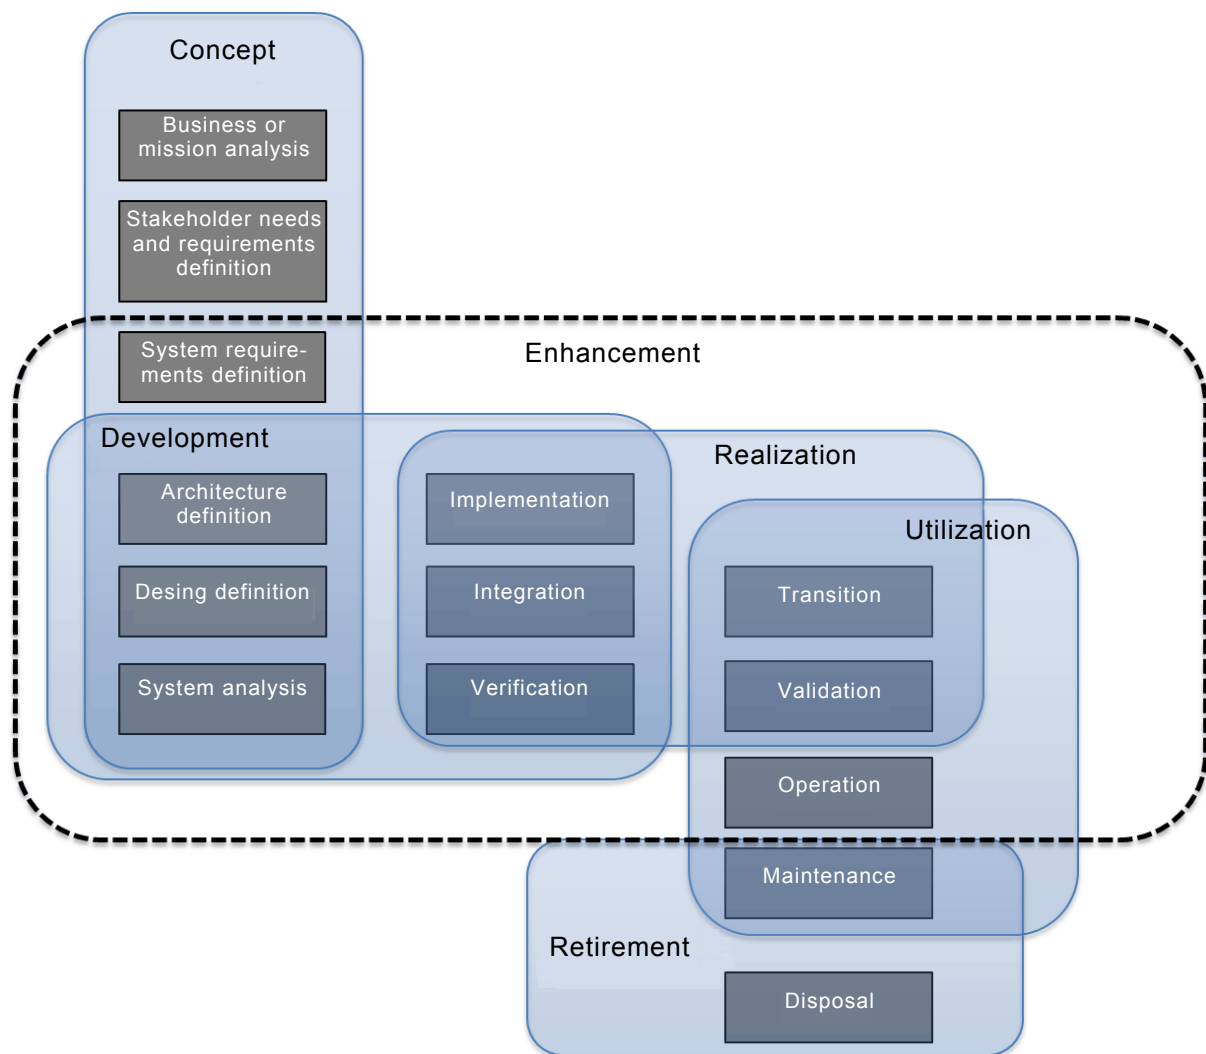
Concept

Business or mission analysis

Stakeholder needs and requirements definition

System requirements definition

Enhancement

Development

Architecture definition

Desing definition

System analysis

Realization

Implementation

Integration

Verification

Utilization

Transition

Validation

Operation

Maintenance

Retirement

Disposal